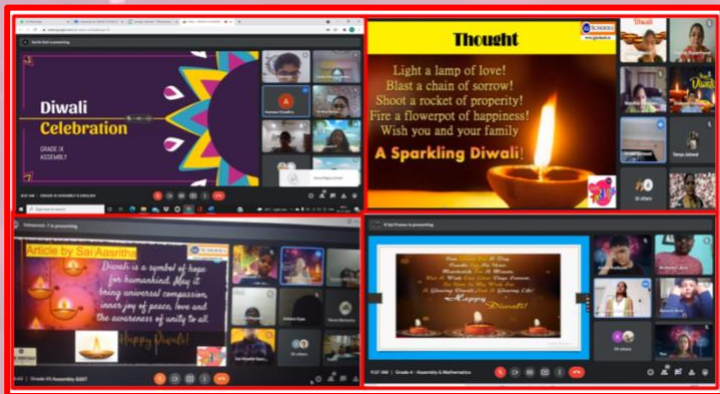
Diwali Celebration
GRADE IX ASSEMBLY

Thought
Light a lamp of love!
Blast a chain of sorrow!
Shoot a rocket of properity!
Fire a flowerpot of happiness!
Wish you and your family
A Sparkling Diwali!

Article by Sai Aasritha
Diwali is a symbol of hope for humankind. May it bring universal compassion, inner joy of peace, love and the awareness of unity to all.
Happy Diwali!

Happy Diwali!